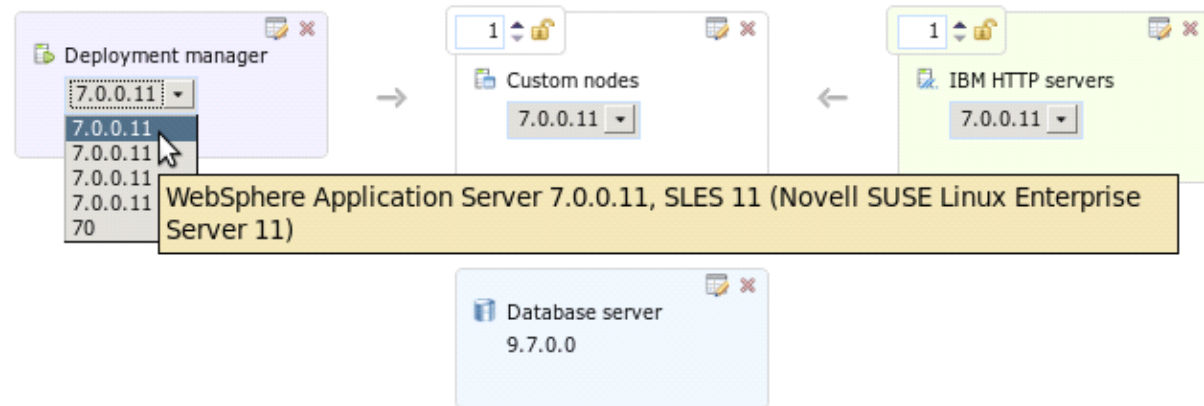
Deployment manager

7.0.0.11

7.0.0.11
7.0.0.11
7.0.0.11
7.0.0.11
70

1

Custom nodes

7.0.0.11

1

IBM HTTP servers

7.0.0.11

WebSphere Application Server 7.0.0.11, SLES 11 (Novell SUSE Linux Enterprise Server 11)

Database server

9.7.0.0